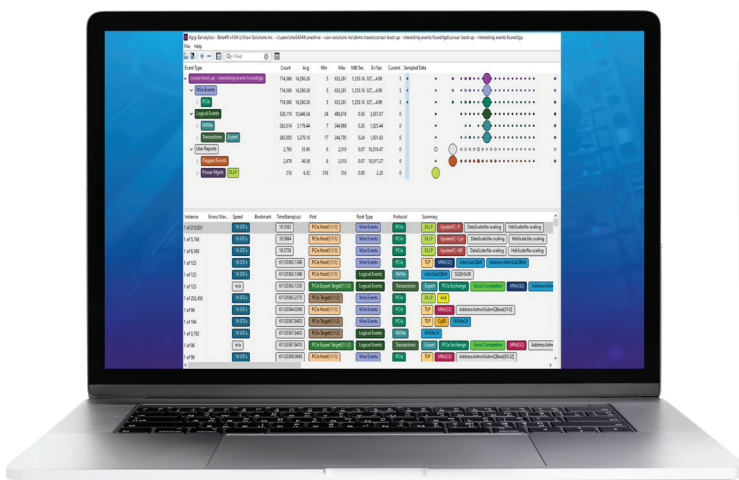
Bigip ServiceNav - BetaRV v1.0.6 (c) Viavi Solutions Inc. - c:\users\sha64\...\corsair boot up - interesting events found.bgp

File Help

Event Type | Count | Avg | Min | Max | MB/Sec | Bc/Sec | Current | Sampled Data

corsair boot up - interesting events found.bgp | 714,946 | 14,260.26 | 5 | 633,281 | 1,233.16 | 327,...4.09 | 5
Wire Events | 714,946 | 14,260.26 | 5 | 633,281 | 1,233.16 | 327,...4.09 | 5
PCIe | 714,946 | 14,260.26 | 5 | 633,281 | 1,233.16 | 327,...4.09 | 5
Logical Events | 529,119 | 10,446.34 | 24 | 489,674 | 0.55 | 2,657.57 | 0
NVMe | 262,614 | 3,176.44 | 7 | 244,999 | 0.29 | 1,823.44 | 0
Transactions | Expert | 266,505 | 5,270.10 | 17 | 244,776 | 0.26 | 1,831.63 | 0
User Reports | 2,795 | 55.80 | 6 | 2,010 | 0.07 | 10,316.47 | 0
Flagged Events | 2,479 | 49.58 | 6 | 2,010 | 0.07 | 10,317.27 | 0
Power Mgmt | DLLP | 316 | 6.32 | 316 | 316 | 0.00 | 2.20 | 0

Instance | Errors/Warn... | Speed | Bookmark | Time(Stamp(us)) | Port | Root Type | Protocol | Summary

1 of 219,831 | 16 GT/s | 10.5582 | PCIe.Host(1/1/1) | Wire Events | PCIe | DLLP | UpdateFC-P | DataScaleNo scaling | HdrScaleNo scaling
1 of 5,748 | 16 GT/s | 10.5664 | PCIe.Host(1/1/1) | Wire Events | PCIe | DLLP | UpdateFC-NP | DataScaleNo scaling | HdrScaleNo scaling
1 of 5,308 | 16 GT/s | 10.5726 | PCIe.Host(1/1/1) | Wire Events | PCIe | DLLP | UpdateFC-Cpl | DataScaleNo scaling | HdrScaleNo scaling
1 of 123 | 16 GT/s | 611203613348 | PCIe.Host(1/1/1) | Wire Events | PCIe | TLP | MRd(32) | AddrLo(32bit) | AddressAdm(32bit)
1 of 123 | 16 GT/s | 611203613348 | PCIe.Host(1/1/1) | Logical Events | NVMe | Submit(32bit) | SQ0(0x0)
1 of 123 | n/a | 611203613350 | PCIe.Expert.Target(1/1/2) | Logical Events | Transactions | Expert | PCIe Exchange | Good Completion | MRd(32) | AddressAdm
1 of 202,450 | 16 GT/s | 611203612373 | PCIe.Target(1/1/2) | Wire Events | PCIe | DLLP | Ack
1 of 96 | 16 GT/s | 611203643290 | PCIe.Host(1/1/1) | Wire Events | PCIe | TLP | MRd(32) | AddressAdminSubmQBase[31:0]
1 of 194 | 16 GT/s | 611203673403 | PCIe.Target(1/1/2) | Wire Events | PCIe | TLP | CplD | 8(0x8)
1 of 2,702 | 16 GT/s | 611203673403 | PCIe.Target(1/1/2) | Logical Events | NVMe | NVMe
1 of 96 | n/a | 611203673410 | PCIe.Expert.Target(1/1/2) | Logical Events | Transactions | Expert | PCIe Exchange | Good Completion | MRd(32) | AddressAdm
1 of 96 | 16 GT/s | 611203663840 | PCIe.Host(1/1/1) | Wire Events | PCIe | TLP | MRd(32) | AddressAdminSubmQBase[63:32]